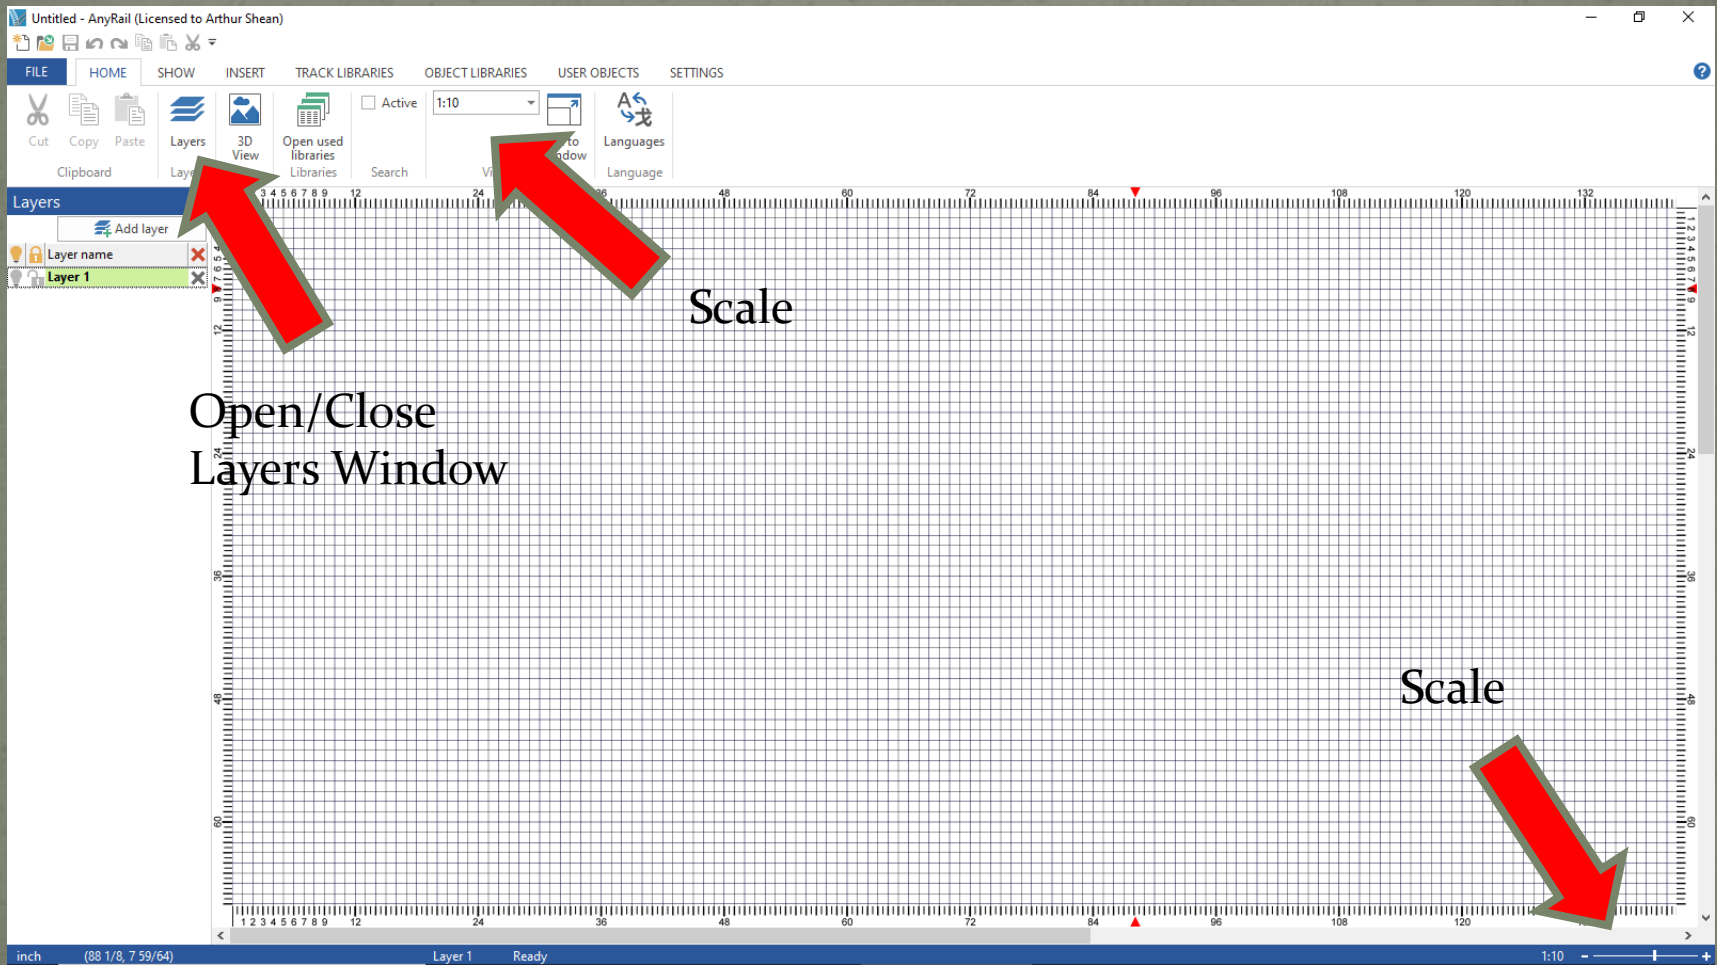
Untitled - AnyRail (Licensed to Arthur Shean)

FILE HOME SHOW INSERT TRACK LIBRARIES OBJECT LIBRARIES USER OBJECTS SETTINGS

Cut Copy Paste
Clipboard

Layers
Lay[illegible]

3D View

Open used libraries
Libraries

Active
Search

1:10

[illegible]to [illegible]ndow
Vi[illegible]

Languages
Language

Layers
Add layer
Layer name
Layer 1

3 4 5 6 7 8 9 12 24 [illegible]6 48 60 72 84 96 108 120 132

Scale

Open/Close
Layers Window

Scale

1 2 3 4 5 6 7 8 9 12 24 36 48 60 72 84 96 108 120

inch (88 1/8, 7 59/64) Layer 1 Ready 1:10